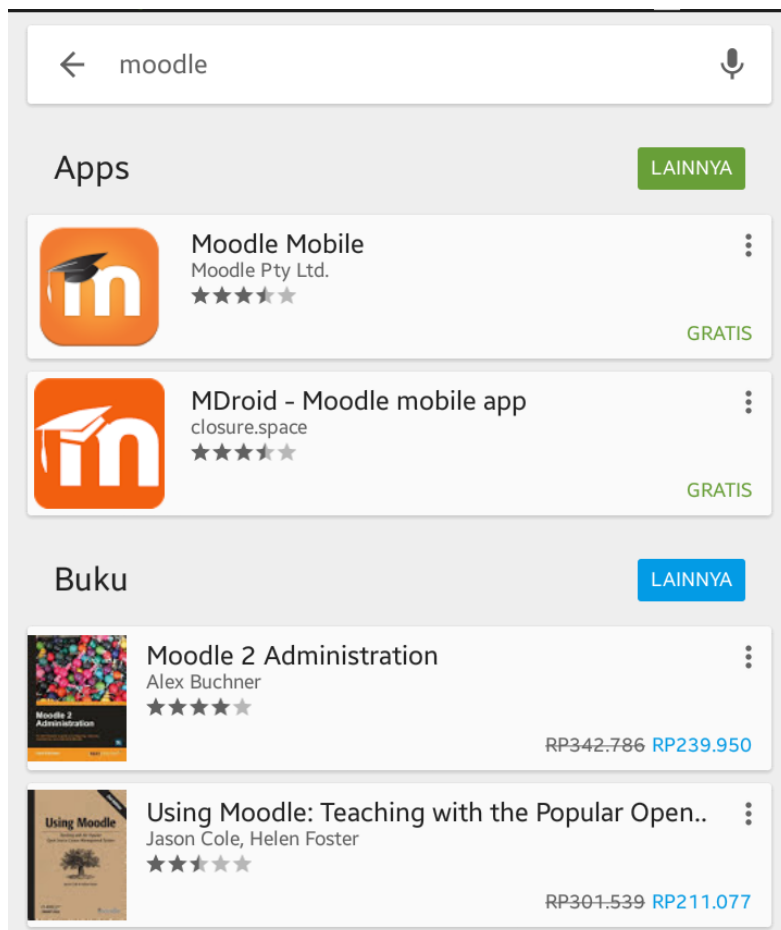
moodle

Apps

LAINNYA

Moodle Mobile
Moodle Pty Ltd.

GRATIS

MDroid - Moodle mobile app
closure.space

GRATIS

Buku

LAINNYA

Moodle 2 Administration
Alex Buchner

Moodle 2 Administration

RP342.786 RP239.950

Using Moodle: Teaching with the Popular Open..
Jason Cole, Helen Foster

Using Moodle

RP301.539 RP211.077